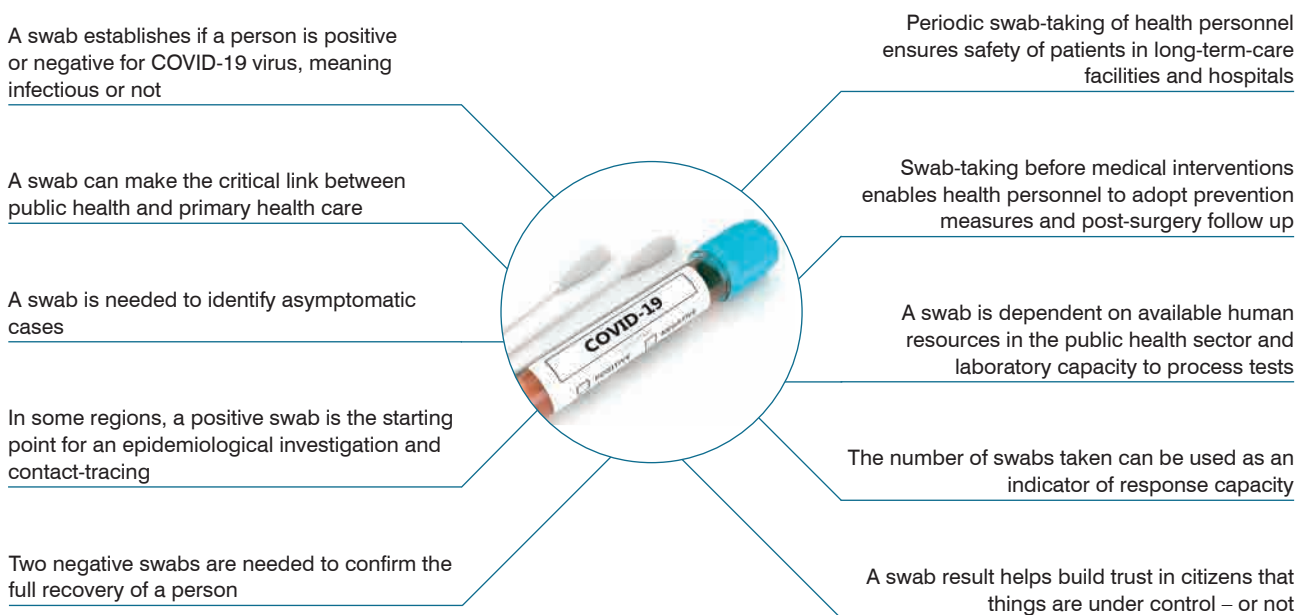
A swab establishes if a person is positive or negative for COVID-19 virus, meaning infectious or not

A swab can make the critical link between public health and primary health care

A swab is needed to identify asymptomatic cases

In some regions, a positive swab is the starting point for an epidemiological investigation and contact-tracing

Two negative swabs are needed to confirm the full recovery of a person

COVID-19

POSITIVE

NEGATIVE

Periodic swab-taking of health personnel ensures safety of patients in long-term-care facilities and hospitals

Swab-taking before medical interventions enables health personnel to adopt prevention measures and post-surgery follow up

A swab is dependent on available human resources in the public health sector and laboratory capacity to process tests

The number of swabs taken can be used as an indicator of response capacity

A swab result helps build trust in citizens that things are under control – or not